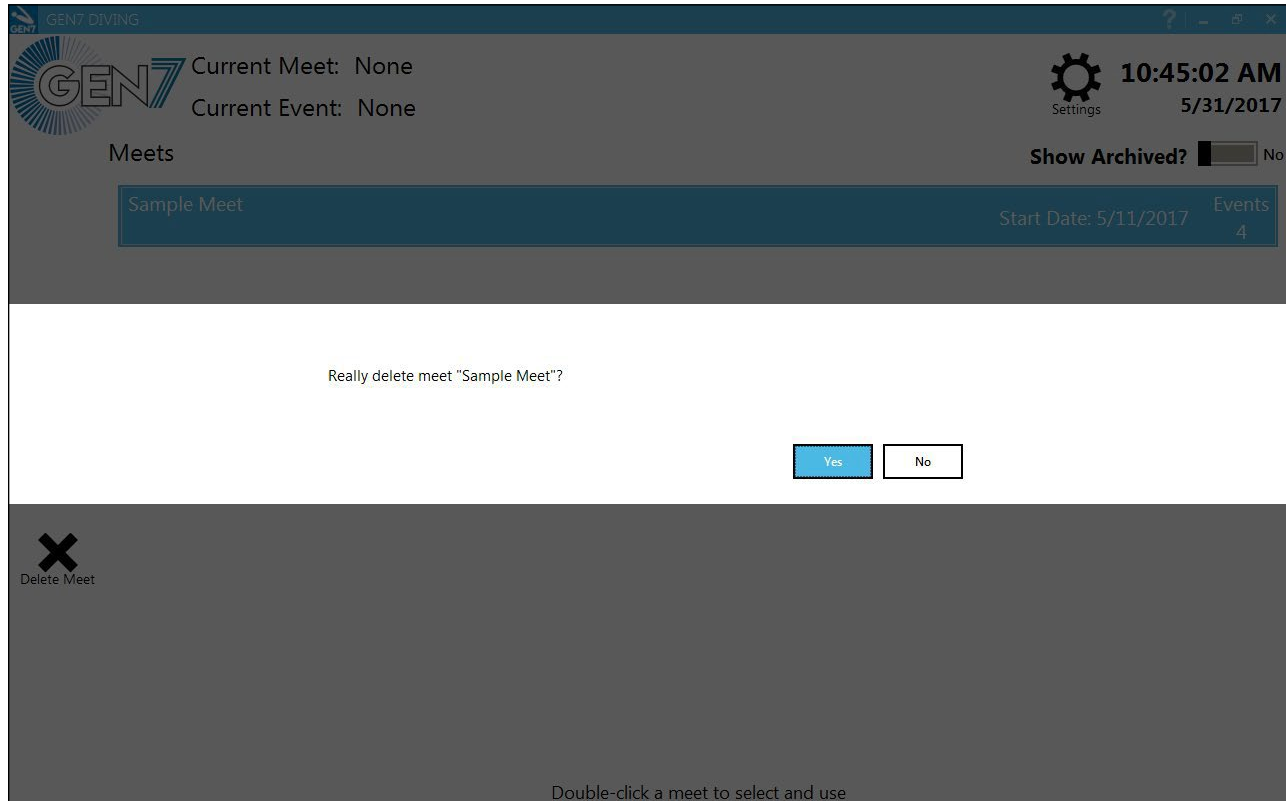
GEN7 DIVING

? – ✕

GEN7

Current Meet: None

Current Event: None

Settings

10:45:02 AM

5/31/2017

Meets

Show Archived? No

Sample Meet

Start Date: 5/11/2017

Events

4

Really delete meet "Sample Meet"?

Yes

No

Delete Meet

Double-click a meet to select and use